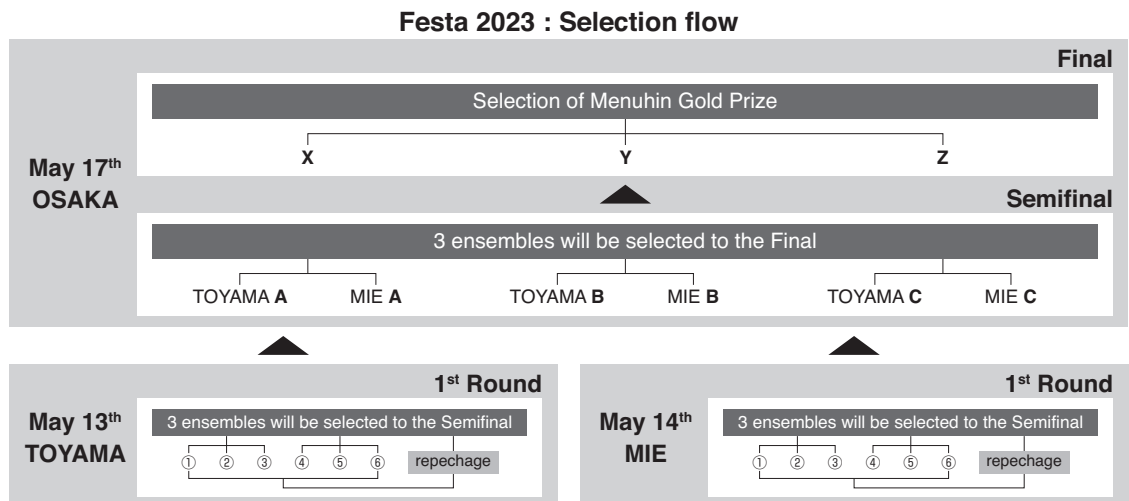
Festa 2023 : Selection flow

Final

Selection of Menuhin Gold Prize

X Y Z

May 17$^{th}$
OSAKA

Semifinal

3 ensembles will be selected to the Final

TOYAMA **A** MIE **A** TOYAMA **B** MIE **B** TOYAMA **C** MIE **C**

1$^{st}$ Round

May 13$^{th}$
TOYAMA

3 ensembles will be selected to the Semifinal

① ② ③ ④ ⑤ ⑥ repechage

1$^{st}$ Round

May 14$^{th}$
MIE

3 ensembles will be selected to the Semifinal

① ② ③ ④ ⑤ ⑥ repechage